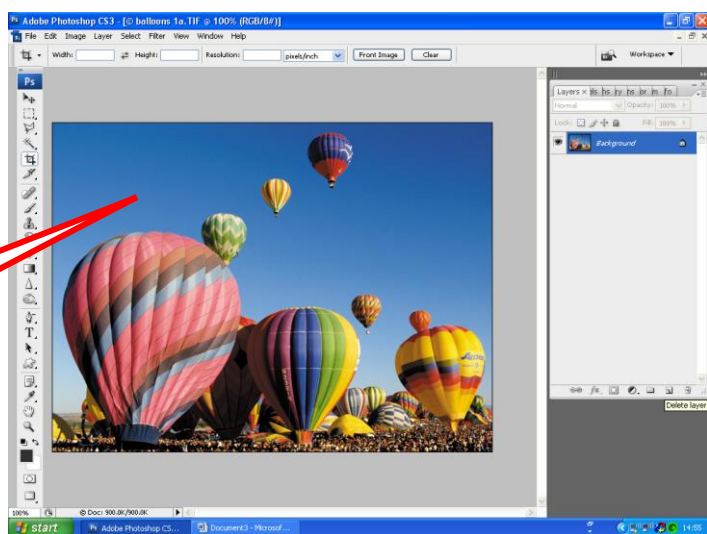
Adobe Photoshop CS3 - [© balloons 1a.TIF @ 100% (RGB/8#)]

File Edit Image Layer Select Filter View Window Help

Width: Height: Resolution: pixels/inch Front Image Clear

Workspace

Ps

Layers × Ns hs hy hs br In To

Normal Opacity: 100%

Lock: Fill: 100%

Background

Delete layer

100% Doc: 900.8K/900.8K

start Adobe Photoshop CS... Document3 - Microsof...

14:55